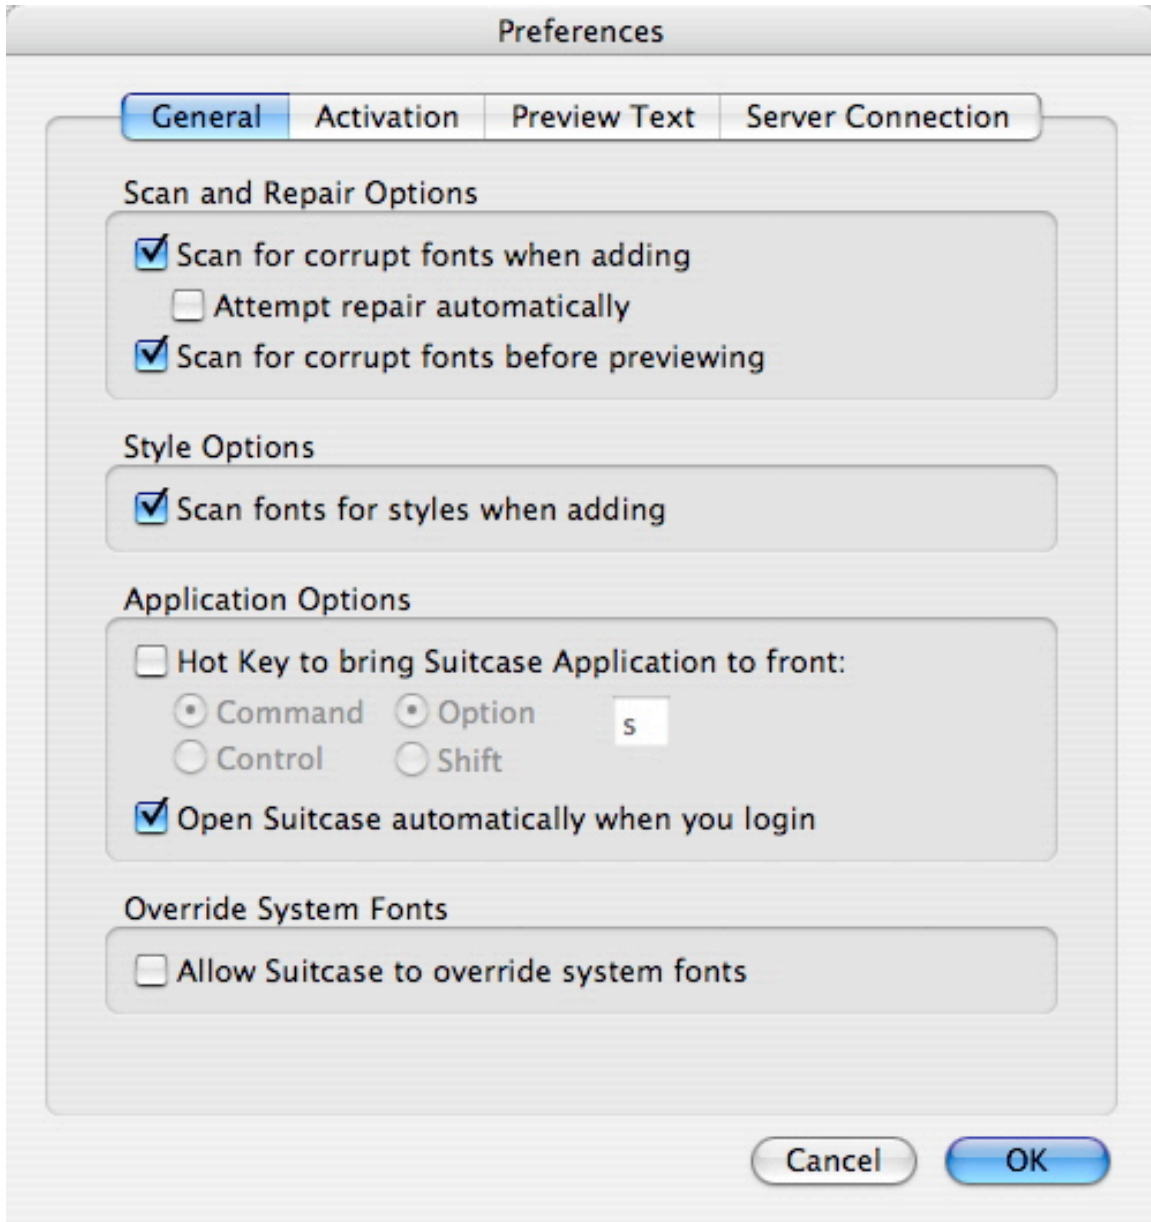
Preferences

General | Activation | Preview Text | Server Connection

Scan and Repair Options

Scan for corrupt fonts when adding

Attempt repair automatically

Scan for corrupt fonts before previewing

Style Options

Scan fonts for styles when adding

Application Options

Hot Key to bring Suitcase Application to front:

Command
Option
s
Control
Shift

Open Suitcase automatically when you login

Override System Fonts

Allow Suitcase to override system fonts

Cancel
OK